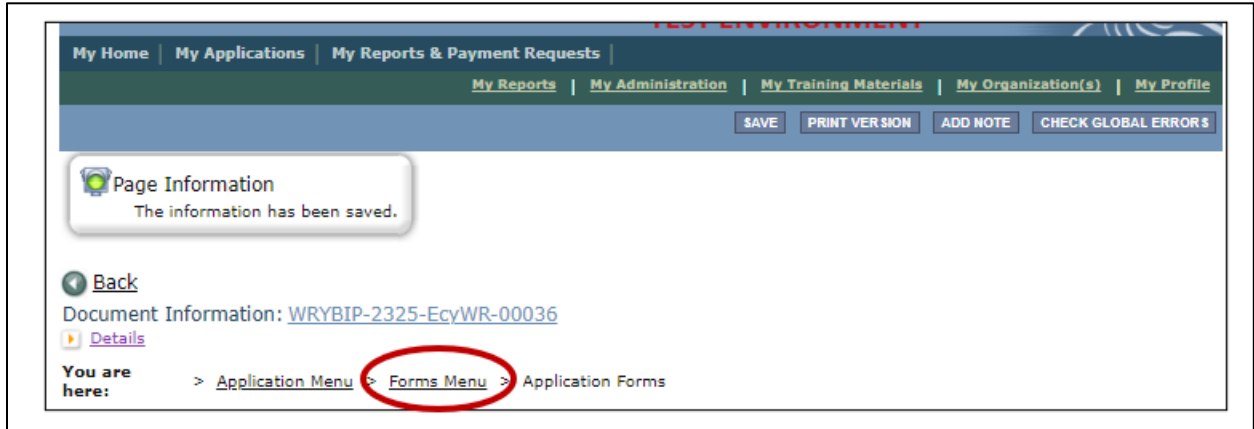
TEST ENVIRONMENT

My Home | My Applications | My Reports & Payment Requests |

My Reports | My Administration | My Training Materials | My Organization(s) | My Profile

SAVE PRINT VERSION ADD NOTE CHECK GLOBAL ERRORS

Page Information
The information has been saved.

Back

Document Information: WRYBIP-2325-EcyWR-00036

Details

You are here: > Application Menu > Forms Menu > Application Forms